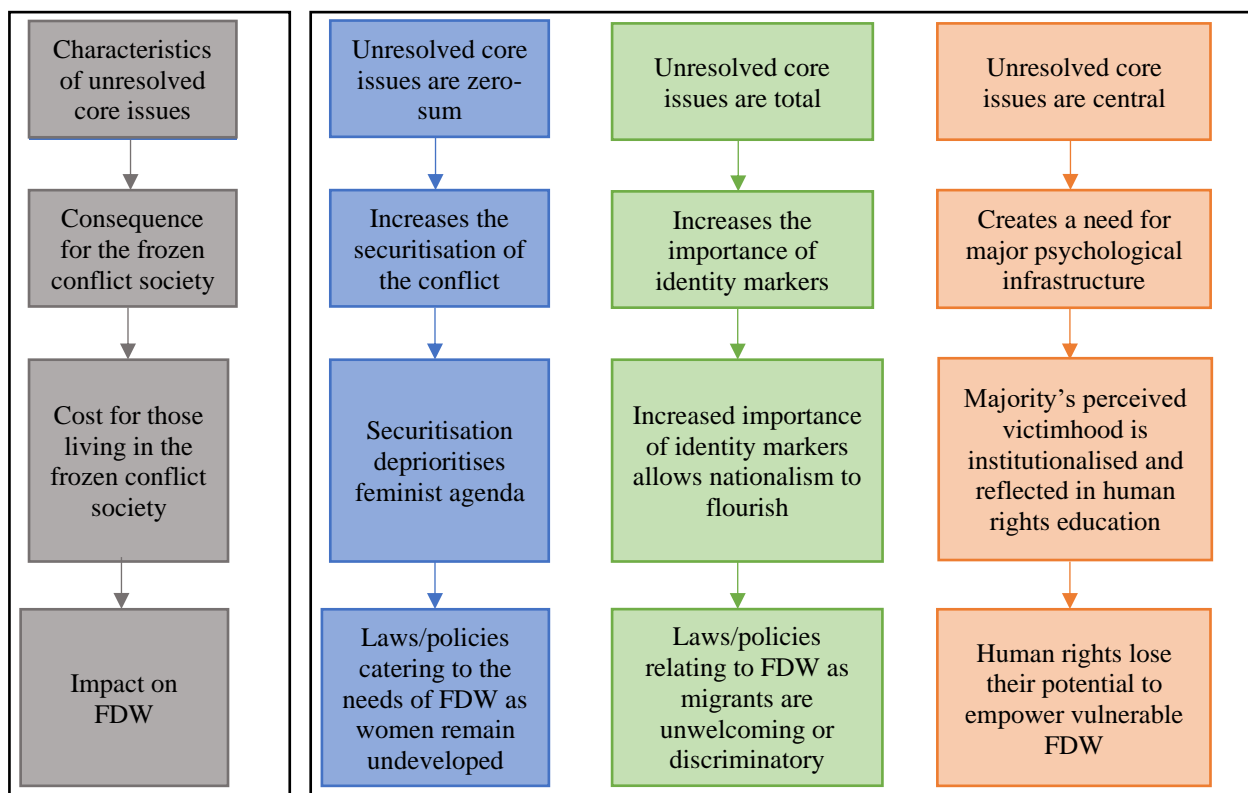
Characteristics of unresolved core issues

Consequence for the frozen conflict society

Cost for those living in the frozen conflict society

Impact on FDW

Unresolved core issues are zero-sum

Increases the securitisation of the conflict

Securitisation deprioritises feminist agenda

Laws/policies catering to the needs of FDW as women remain undeveloped

Unresolved core issues are total

Increases the importance of identity markers

Increased importance of identity markers allows nationalism to flourish

Laws/policies relating to FDW as migrants are unwelcoming or discriminatory

Unresolved core issues are central

Creates a need for major psychological infrastructure

Majority's perceived victimhood is institutionalised and reflected in human rights education

Human rights lose their potential to empower vulnerable FDW